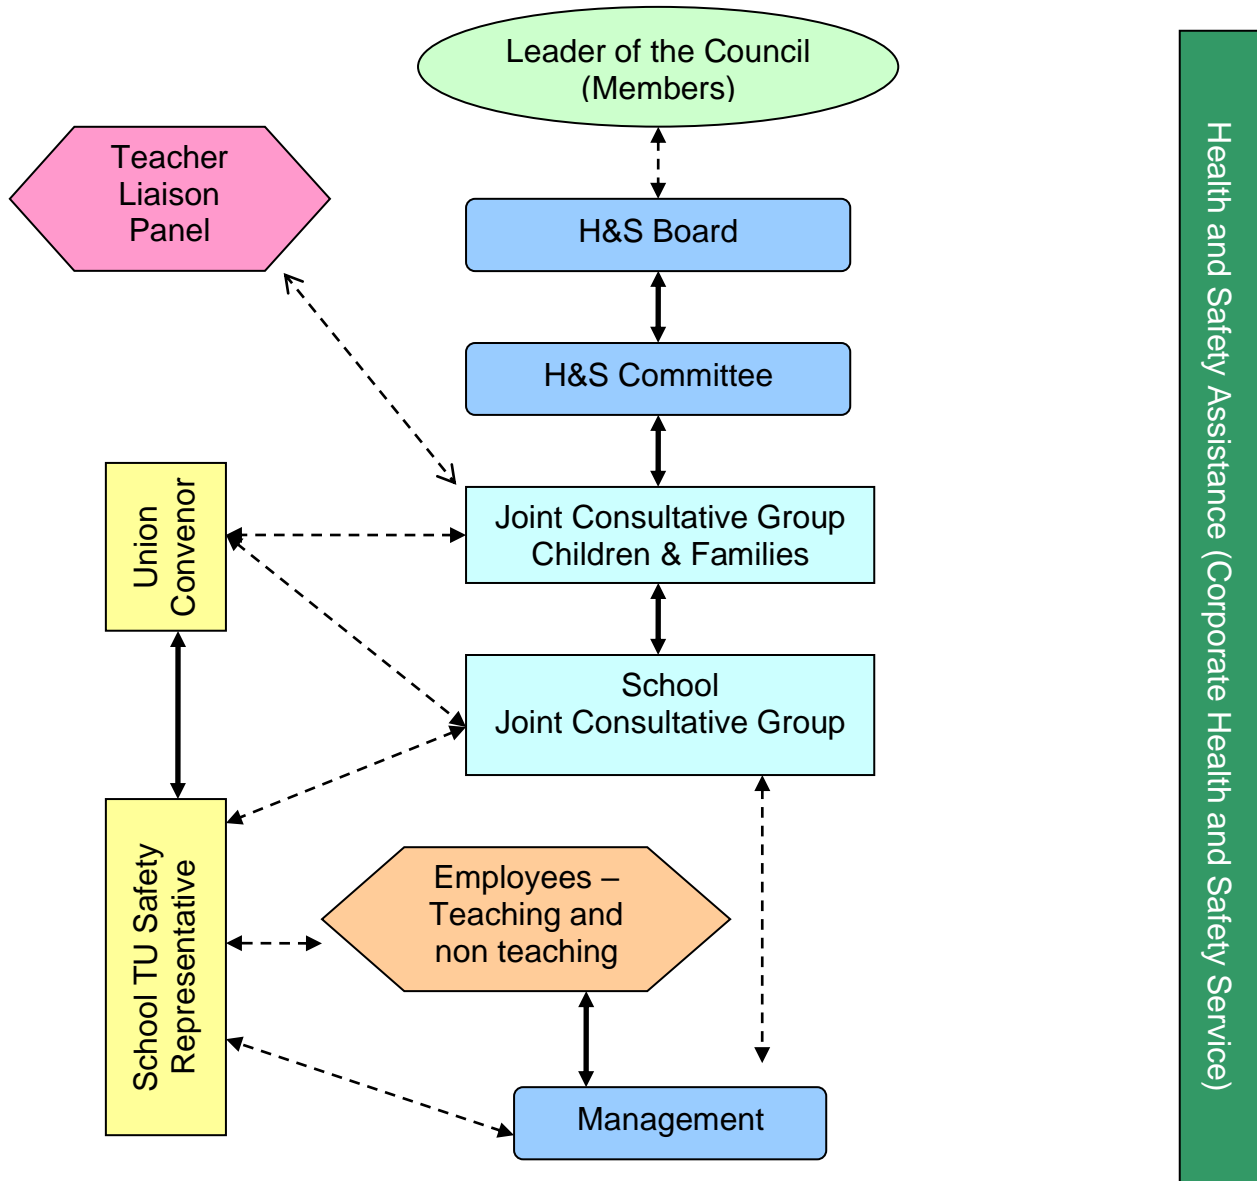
Leader of the Council
(Members)

Teacher
Liaison
Panel

H&S Board

H&S Committee

Union
Convenor

Joint Consultative Group
Children & Families

School
Joint Consultative Group

School TU Safety
Representative

Employees –
Teaching and
non teaching

Management

Health and Safety Assistance (Corporate Health and Safety Service)